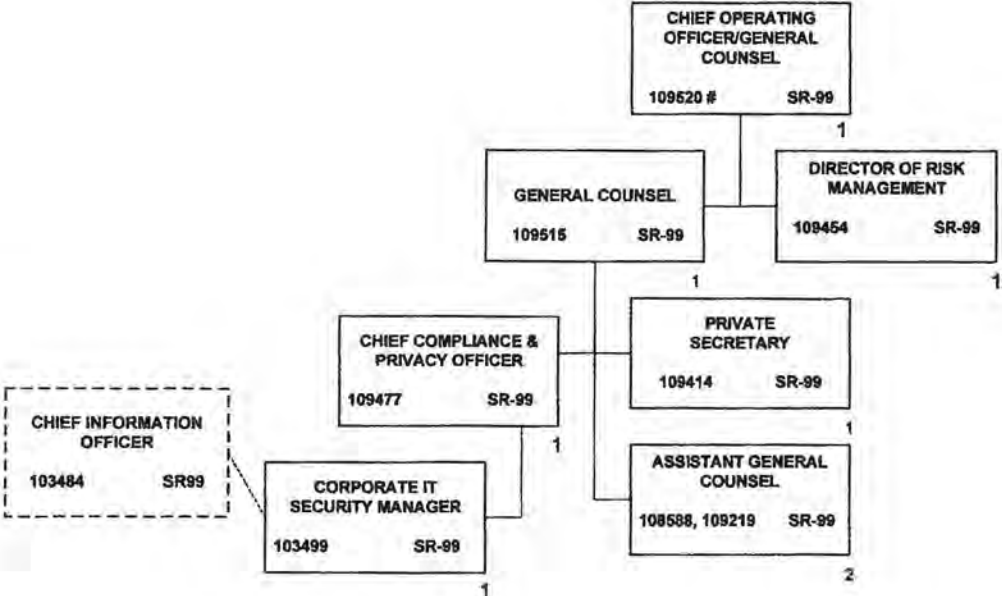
CHIEF OPERATING OFFICER/GENERAL COUNSEL

109520 # SR-99

1

GENERAL COUNSEL

109515 SR-99

1

DIRECTOR OF RISK MANAGEMENT

109454 SR-99

1

CHIEF COMPLIANCE & PRIVACY OFFICER

109477 SR-99

1

PRIVATE SECRETARY

109414 SR-99

1

CHIEF INFORMATION OFFICER

103484 SR99

CORPORATE IT SECURITY MANAGER

103499 SR-99

1

ASSISTANT GENERAL COUNSEL

108588, 109219 SR-99

2